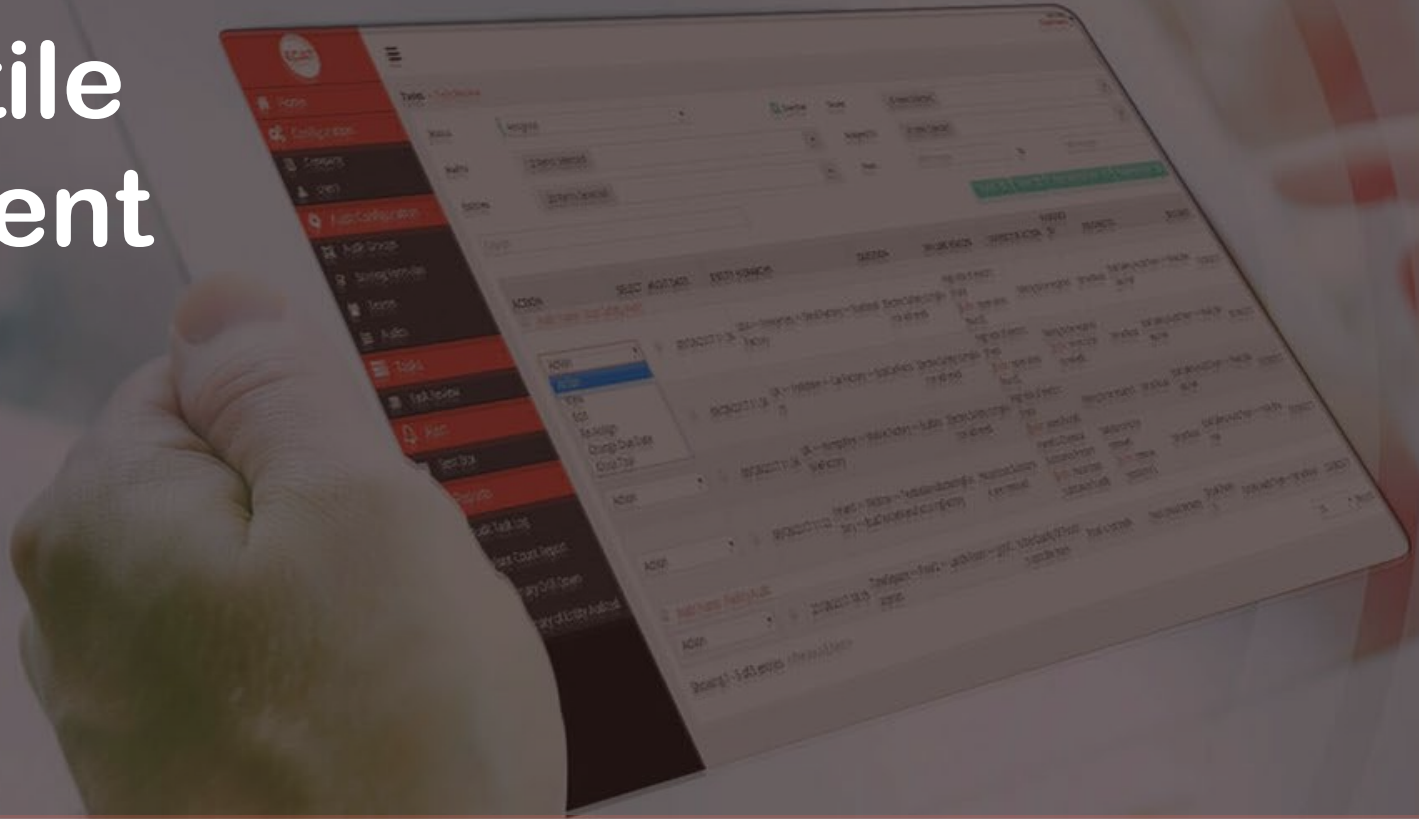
tile
ent

Home
Configuration
Company
Users
Audit Configuration
Audit Groups
Scoring Template
Teams
Audits
Tasks
Task Review
Alert
Reports

Tasks
Status
Facility
Systems
Action
Action
Action
Action
Action
Showing 1 - 5 of 5 entries

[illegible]